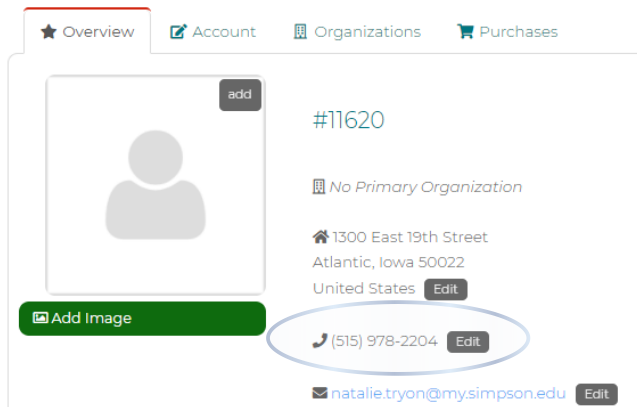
Overview Account Organizations Purchases

add

Add Image

#11620

No Primary Organization

1300 East 19th Street
Atlantic, Iowa 50022
United States Edit

(515) 978-2204 Edit

natalie.tryon@my.simpson.edu Edit